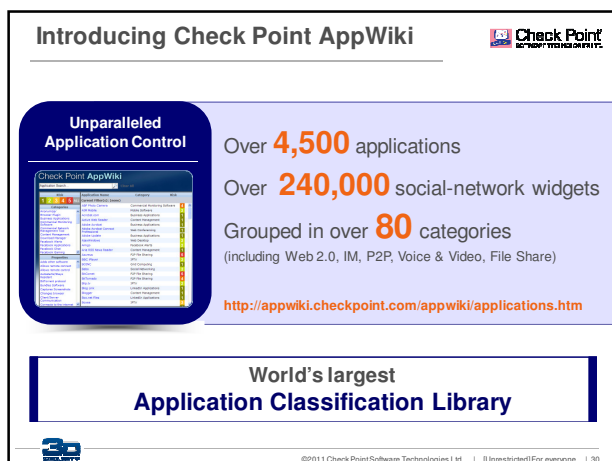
Introducing Check Point AppWiki

Check Point SOFTWARE TECHNOLOGIES LTD.

Unparalleled Application Control

Check Point AppWiki

Over 4,500 applications

Over 240,000 social-network widgets

Grouped in over 80 categories

(including Web 2.0, IM, P2P, Voice & Video, File Share)

http://appwiki.checkpoint.com/appwiki/applications.htm

World's largest

Application Classification Library

©2011 Check Point Software Technologies Ltd. | [Unrestricted] For everyone | 30